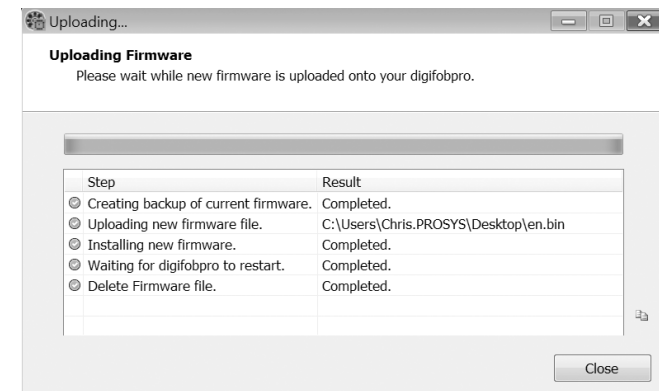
Uploading...

**Uploading Firmware**
Please wait while new firmware is uploaded onto your digifobpro.

| Step | Result |
|---|---|
| Creating backup of current firmware. | Completed. |
| Uploading new firmware file. | C:\Users\Chris.PROSYS\Desktop\en.bin |
| Installing new firmware. | Completed. |
| Waiting for digifobpro to restart. | Completed. |
| Delete Firmware file. | Completed. |

Close